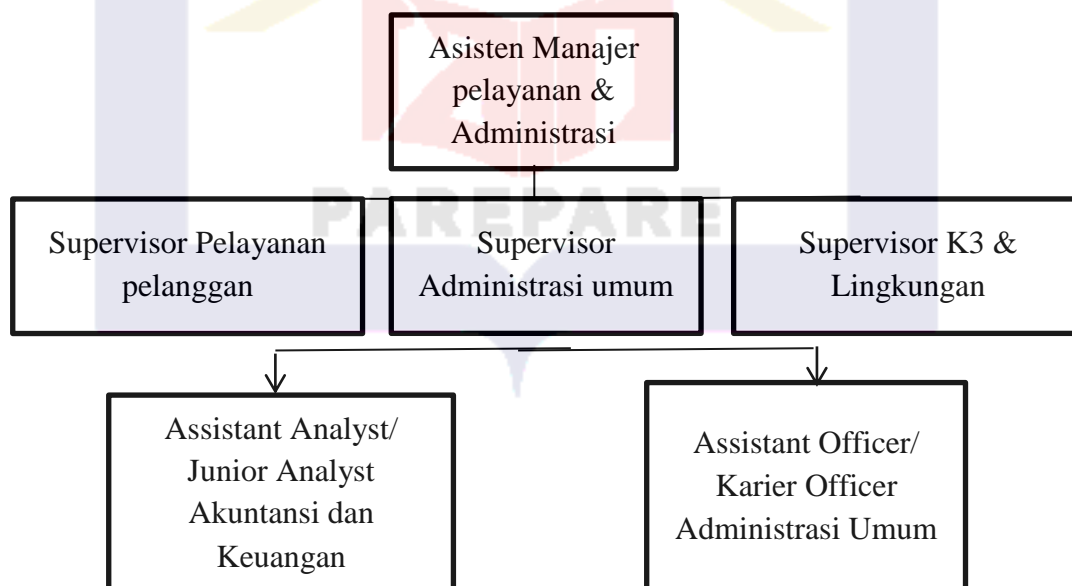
Asisten Manajer pelayanan & Administrasi

PAREPARE

Supervisor Pelayanan pelanggan

Supervisor Administrasi umum

Supervisor K3 & Lingkungan

Assistant Analyst/ Junior Analyst Akuntansi dan Keuangan

Assistant Officer/ Karier Officer Administrasi Umum